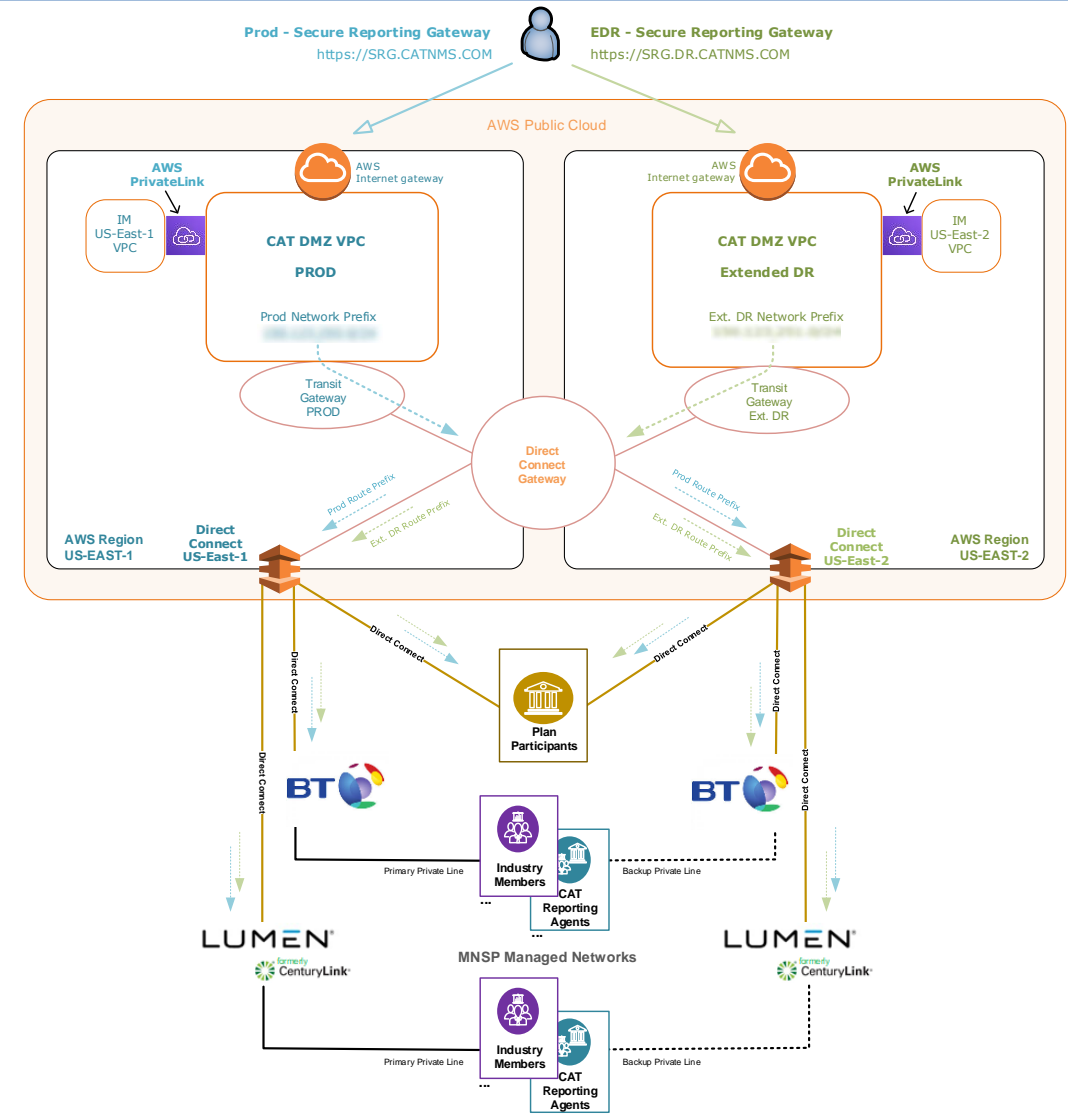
Prod - Secure Reporting Gateway
https://SRG.CATNMS.COM

EDR - Secure Reporting Gateway
https://SRG.DR.CATNMS.COM

AWS Public Cloud

AWS PrivateLink

IM
US-East-1
VPC

AWS
Internet gateway

CAT DMZ VPC

PROD

Prod Network Prefix
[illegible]

Transit
Gateway
PROD

AWS
Internet gateway

AWS PrivateLink

CAT DMZ VPC

Extended DR

Ext. DR Network Prefix
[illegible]

IM
US-East-2
VPC

Transit
Gateway
Ext. DR

Direct
Connect
Gateway

Prod Route Prefix

Ext. DR Route Prefix

Prod Route Prefix

Ext. DR Route Prefix

AWS Region
US-EAST-1

Direct
Connect
US-East-1

Direct
Connect
US-East-2

AWS Region
US-EAST-2

Direct Connect

Direct Connect

Direct Connect

Direct Connect

Direct Connect

Direct Connect

Plan
Participants

BT

BT

Industry
Members
...

CAT
Reporting
Agents
...

Primary Private Line

Backup Private Line

LUMEN
formerly
CenturyLink

MNSP Managed Networks

LUMEN
formerly
CenturyLink

Industry
Members
...

CAT
Reporting
Agents

Primary Private Line

Backup Private Line